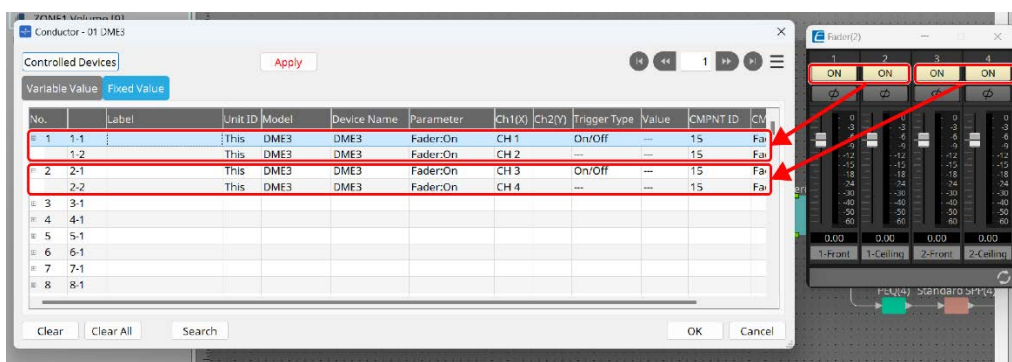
ZONE1 Volume [9]

Conductor - 01 DME3

Controlled Devices

Apply

1

Variable Value Fixed Value

| No. | | Label | Unit ID | Model | Device Name | Parameter | Ch1(X) | Ch2(Y) | Trigger Type | Value | CMPNT ID | CM |
|---|---|---|---|---|---|---|---|---|---|---|---|---|
| 1 | 1-1 | | This | DME3 | DME3 | Fader:On | CH 1 | | On/Off | --- | 15 | Fa |
| | 1-2 | | This | DME3 | DME3 | Fader:On | CH 2 | | --- | --- | 15 | Fa |
| 2 | 2-1 | | This | DME3 | DME3 | Fader:On | CH 3 | | On/Off | --- | 15 | Fa |
| | 2-2 | | This | DME3 | DME3 | Fader:On | CH 4 | | --- | --- | 15 | Fa |
| 3 | 3-1 | | | | | | | | | | | |
| 4 | 4-1 | | | | | | | | | | | |
| 5 | 5-1 | | | | | | | | | | | |
| 6 | 6-1 | | | | | | | | | | | |
| 7 | 7-1 | | | | | | | | | | | |
| 8 | 8-1 | | | | | | | | | | | |

Clear Clear All Search OK Cancel

Fader(2)

1 2 3 4

ON ON ON ON

ϕ ϕ ϕ ϕ

0 -3 -6 -9 -12 -15 -18 -24 -30 -40 -50 -60

0.00 0.00 0.00 0.00

1-Front 1-Ceiling 2-Front 2-Ceiling

PEQ(4) Standard SP(4)